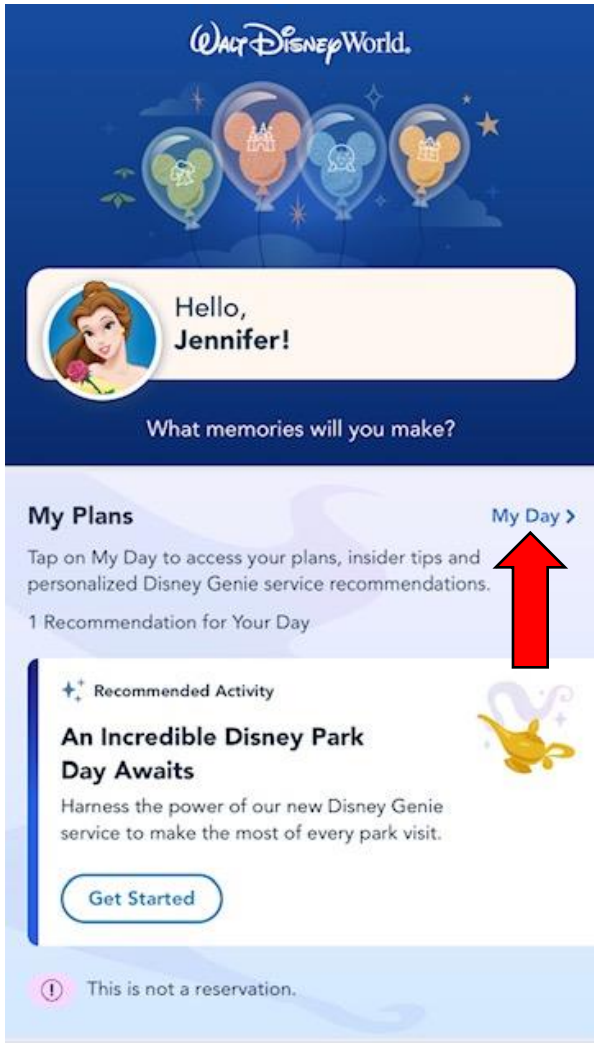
Walt Disney World.

Hello,
Jennifer!

What memories will you make?

My Plans

My Day >

Tap on My Day to access your plans, insider tips and personalized Disney Genie service recommendations.

1 Recommendation for Your Day

Recommended Activity

An Incredible Disney Park Day Awaits

Harness the power of our new Disney Genie service to make the most of every park visit.

Get Started

This is not a reservation.